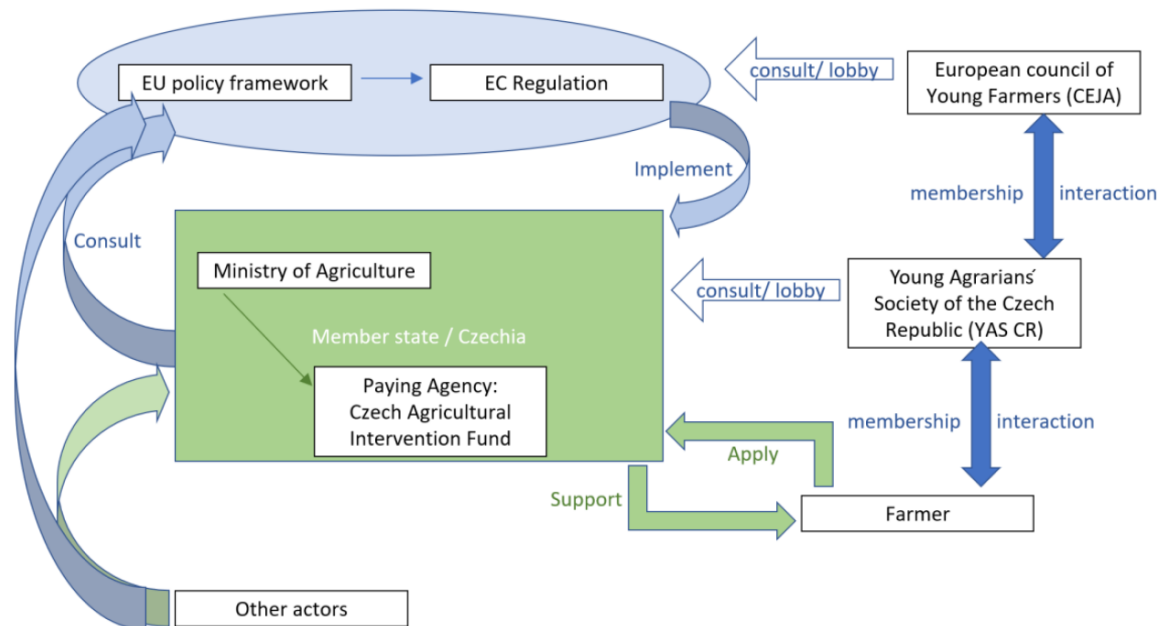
EU policy framework

EC Regulation

consult/ lobby

European council of Young Farmers (CEJA)

Implement

membership

interaction

Consult

Ministry of Agriculture

consult/ lobby

Young Agrarians׳ Society of the Czech Republic (YAS CR)

Member state / Czechia

Paying Agency: Czech Agricultural Intervention Fund

membership

interaction

Apply

Support

Farmer

Other actors